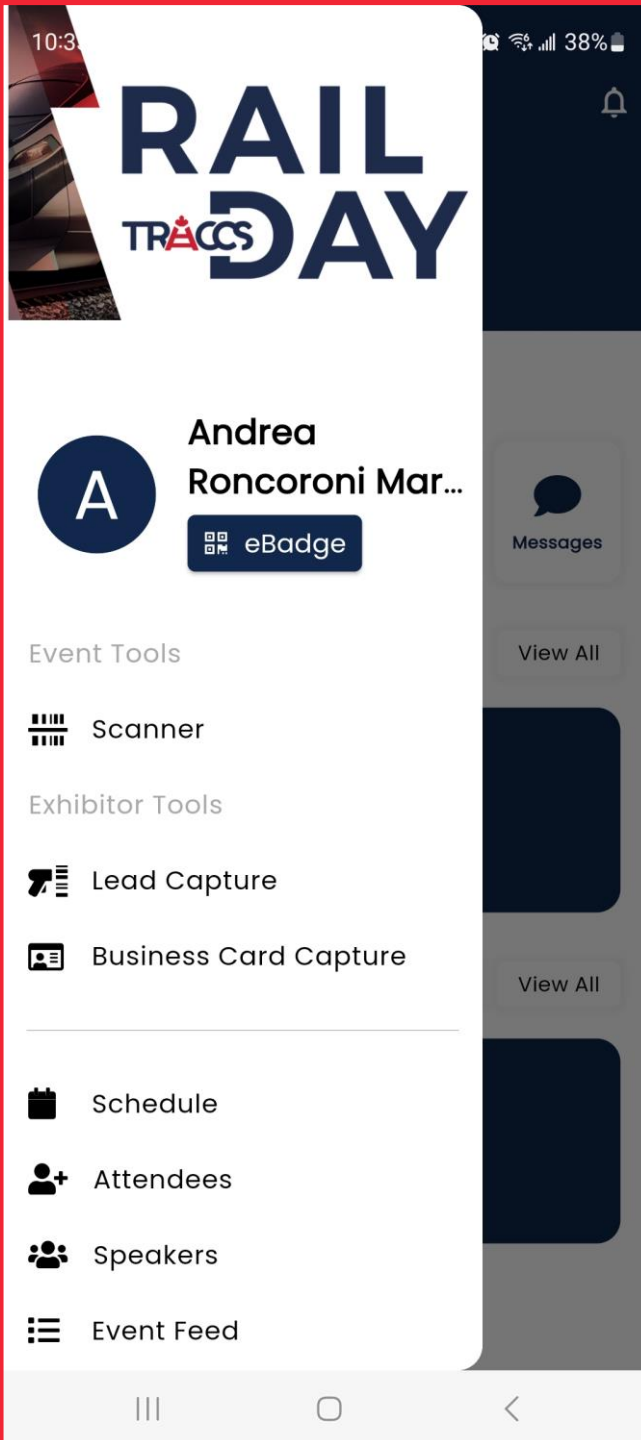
10:3 38%

RAIL TRACCS DAY

A

Andrea Roncoroni Mar...

eBadge

Messages

Event Tools

Scanner

View All

Exhibitor Tools

Lead Capture

Business Card Capture

View All

Schedule

Attendees

Speakers

Event Feed